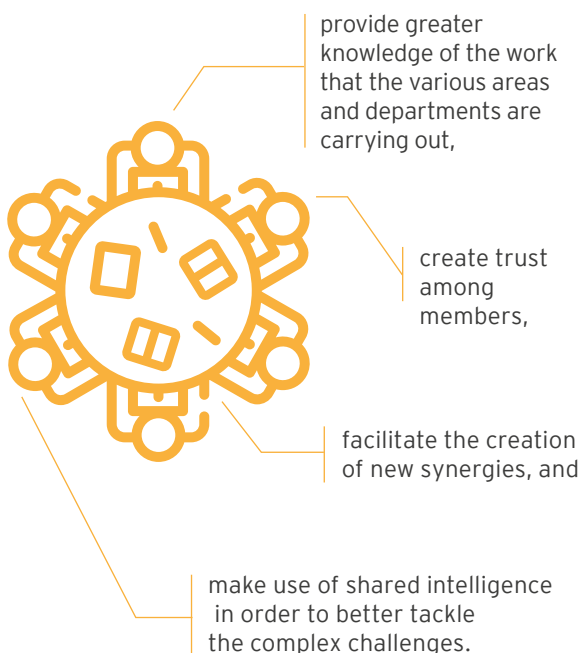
provide greater knowledge of the work that the various areas and departments are carrying out,

create trust among members,

facilitate the creation of new synergies, and

make use of shared intelligence in order to better tackle the complex challenges.